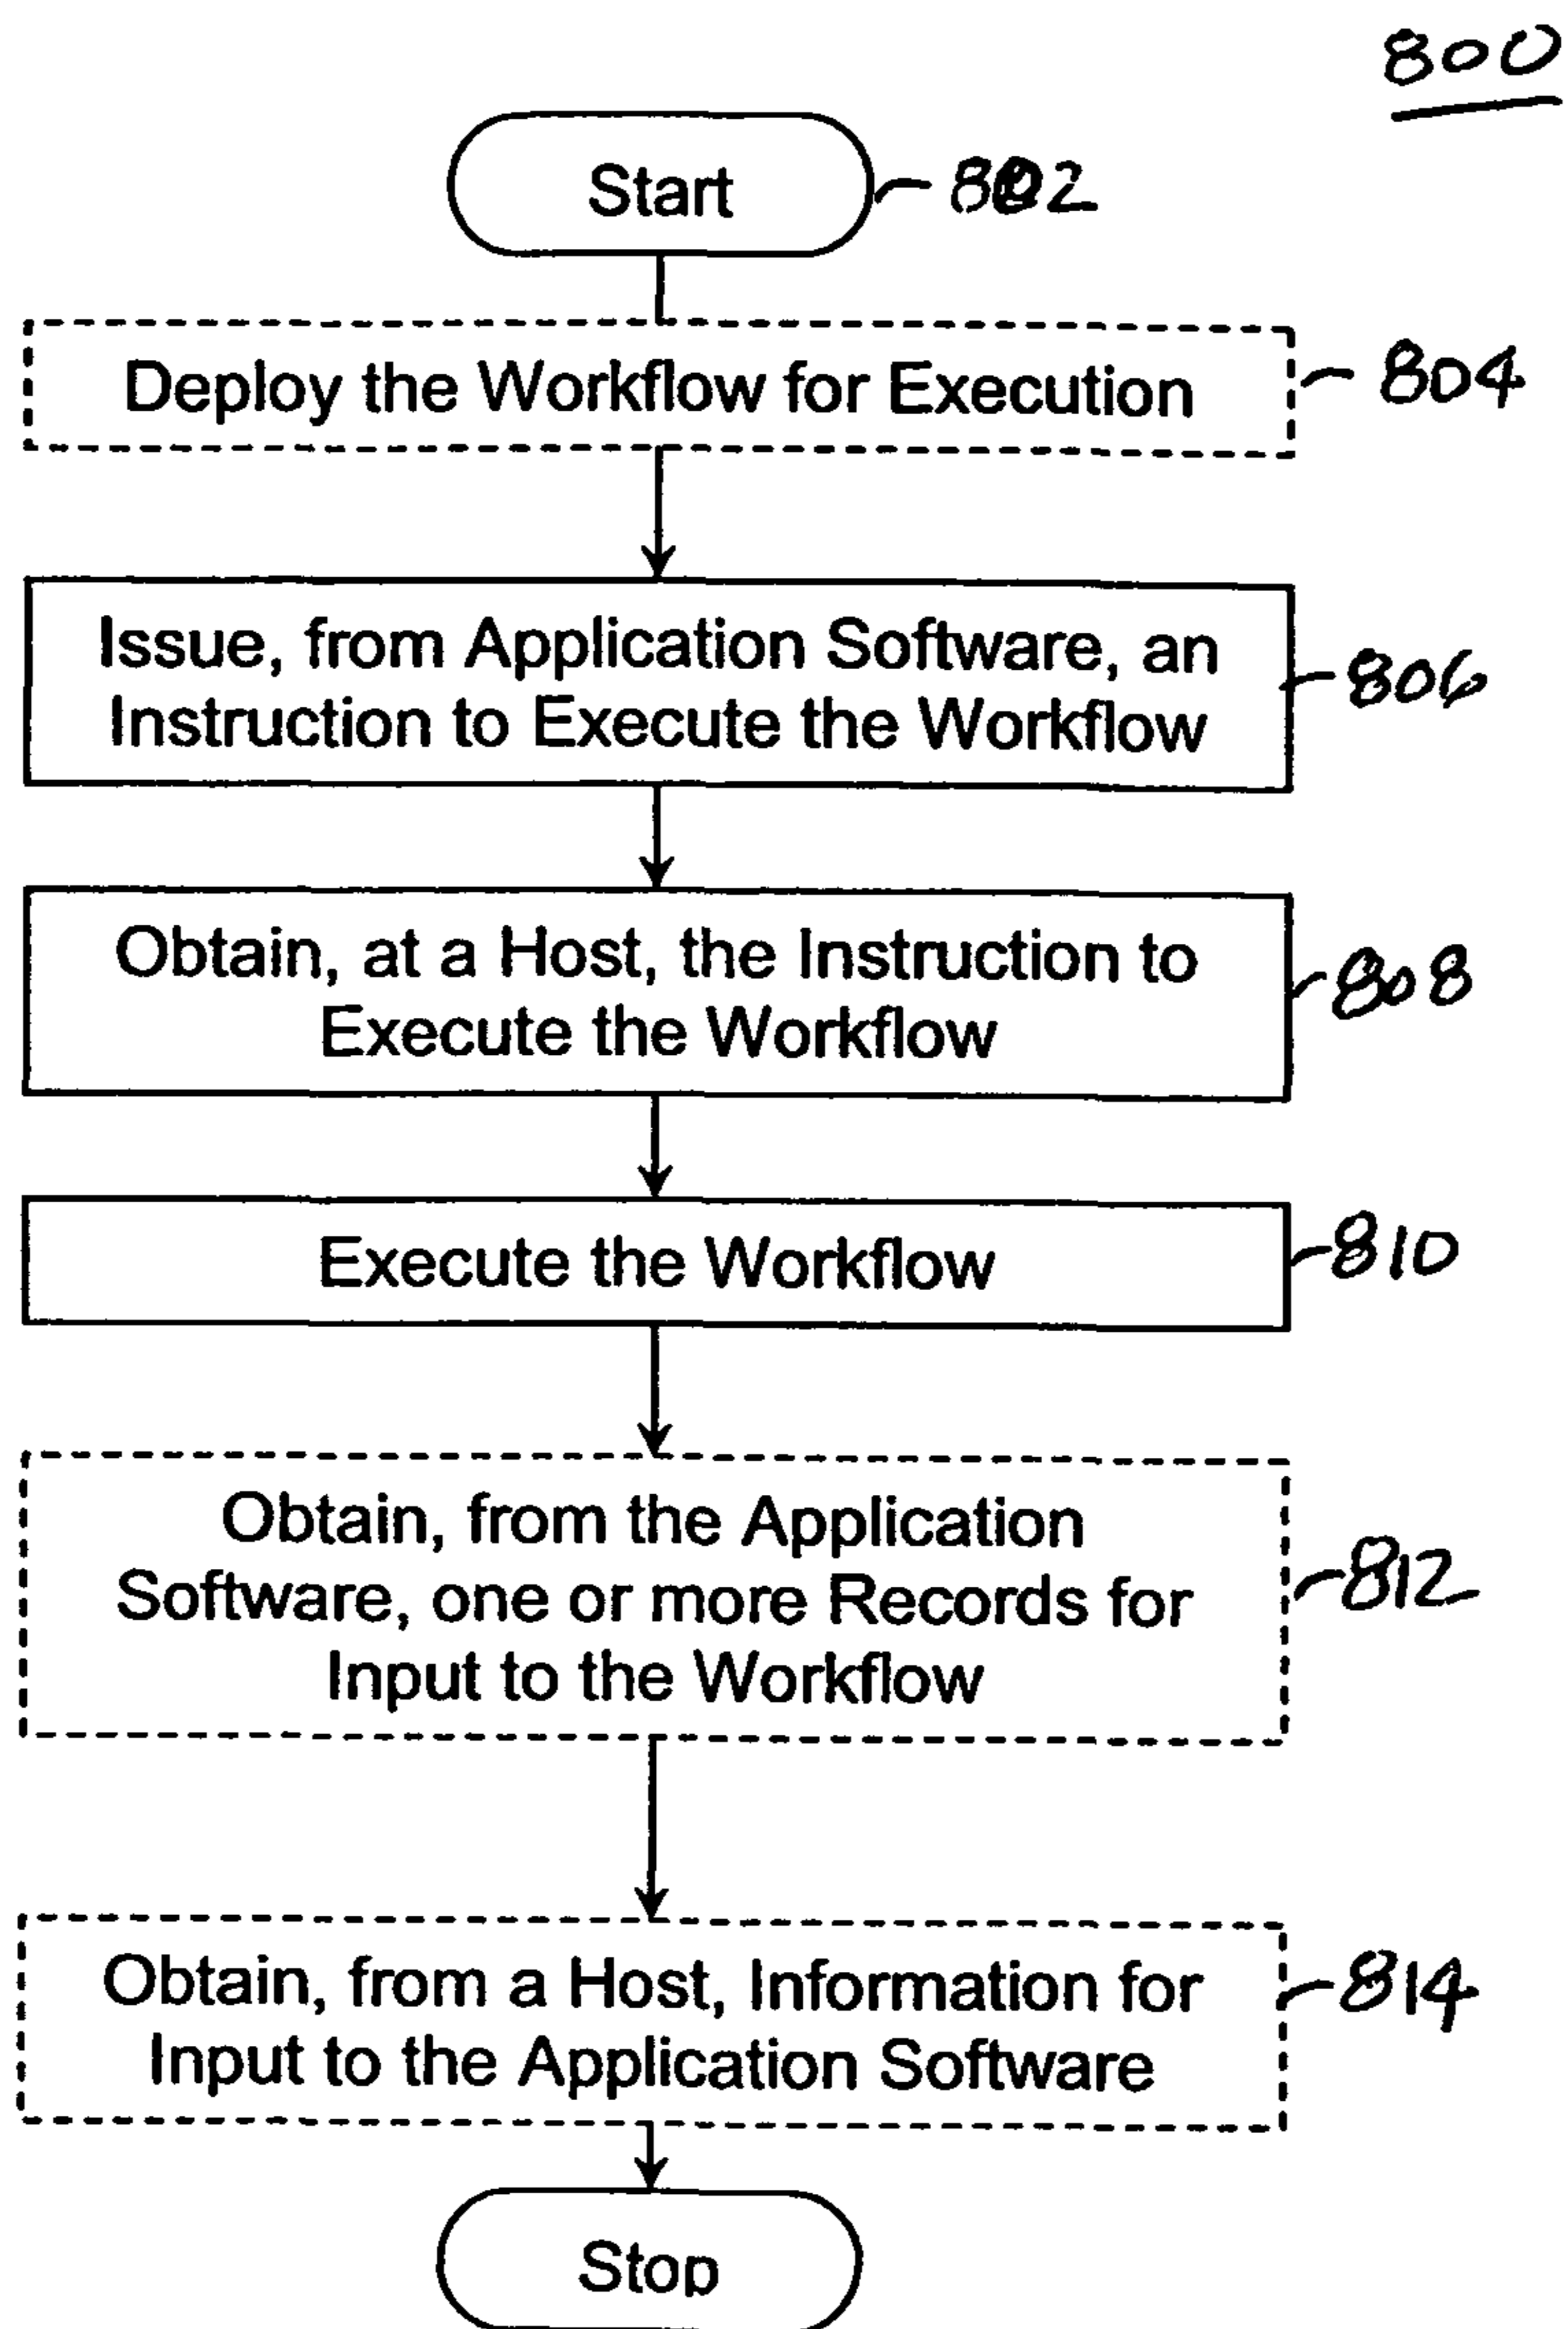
800

Start

802

Deploy the Workflow for Execution

804

Issue, from Application Software, an Instruction to Execute the Workflow

806

Obtain, at a Host, the Instruction to Execute the Workflow

808

Execute the Workflow

810

Obtain, from the Application Software, one or more Records for Input to the Workflow

812

Obtain, from a Host, Information for Input to the Application Software

814

Stop